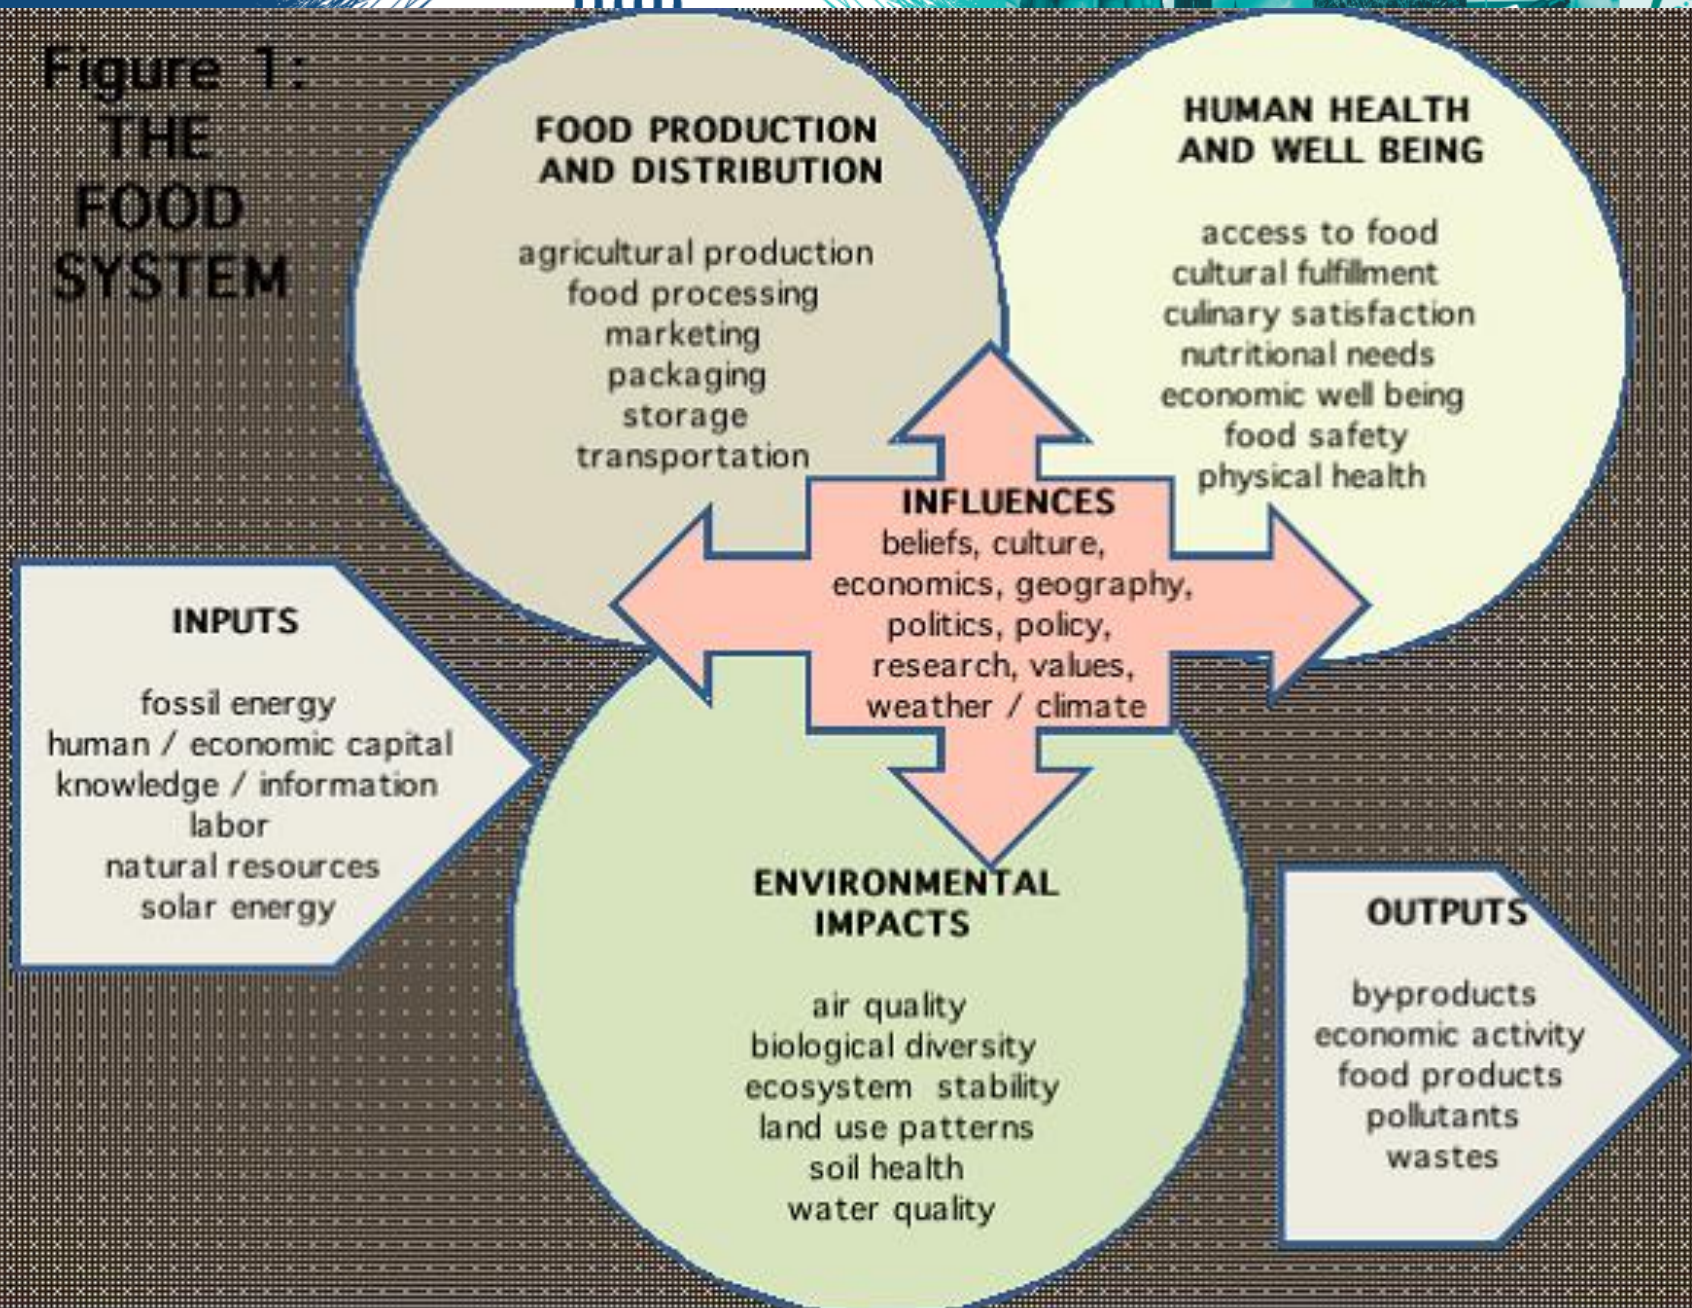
Figure 1:
THE
FOOD
SYSTEM

FOOD PRODUCTION AND DISTRIBUTION

agricultural production
food processing
marketing
packaging
storage
transportation

HUMAN HEALTH AND WELL BEING

access to food
cultural fulfillment
culinary satisfaction
nutritional needs
economic well being
food safety
physical health

INFLUENCES
beliefs, culture, economics, geography, politics, policy, research, values, weather / climate

INPUTS

fossil energy
human / economic capital
knowledge / information
labor
natural resources
solar energy

ENVIRONMENTAL IMPACTS

air quality
biological diversity
ecosystem stability
land use patterns
soil health
water quality

OUTPUTS

by-products
economic activity
food products
pollutants
wastes